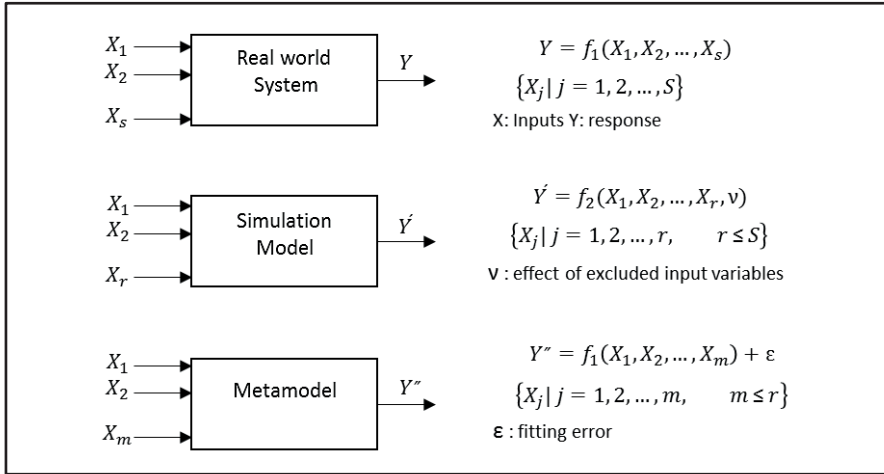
$X_1$
$X_2$
$X_s$
Real world System
$Y$

$Y = f_1(X_1, X_2, \ldots, X_s)$
$\{X_j \mid j = 1, 2, \ldots, S\}$
X: Inputs Y: response

$X_1$
$X_2$
$X_r$
Simulation Model
$Y'$

$Y' = f_2(X_1, X_2, \ldots, X_r, \nu)$
$\{X_j \mid j = 1, 2, \ldots, r, \quad r \leq S\}$
ν : effect of excluded input variables

$X_1$
$X_2$
$X_m$
Metamodel
$Y''$

$Y'' = f_1(X_1, X_2, \ldots, X_m) + \varepsilon$
$\{X_j \mid j = 1, 2, \ldots, m, \quad m \leq r\}$
ε : fitting error